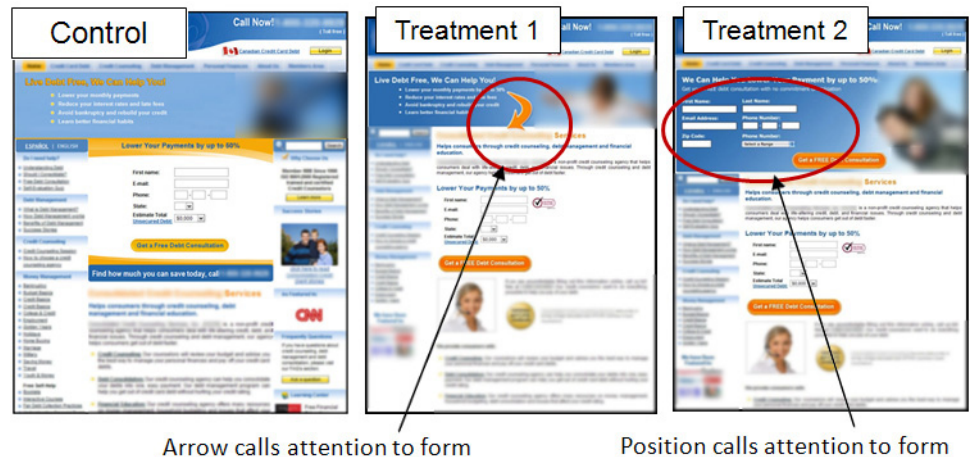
Control

Call Now!

Canadian Credit Card Debt

Login

Live Debt Free, We Can Help You!

Lower your monthly payments

Reduce your interest rate and late fees

Avoid bankruptcy and rebuild your credit

Learn better financial habits

Lower Your Payments by Up to 50%

First name:

E-mail:

Phone:

State:

Estimate Total Unsecured Debt

$0,000

Get a Free Debt Consultation

Find how much you can save today, call

Services

Helps consumers through credit counseling, debt management and financial education.

Why Choose Us

Learn more

Success Stories

As Featured In

CNN

Frequently Questions

Ask a question

Learning Center

Free Financial

Treatment 1

Call Now!

Canadian Credit Card Debt

Login

Live Debt Free, We Can Help You!

Lower your monthly payments

Reduce your interest rate and late fees

Avoid bankruptcy and rebuild your credit

Learn better financial habits

Services

Helps consumers through credit counseling, debt management and financial education.

Lower Your Payments by up to 50%

First name:

E-mail:

Phone:

State:

Estimate Total Unsecured Debt

$0,000

Get a FREE Debt Consultation

Treatment 2

Call Now!

Login

We Can Help You Lower Your Payment by up to 50%

First Name:

Last Name:

Email Address:

Phone Number:

Zip Code:

Phone Number:

Select a Range

Get a FREE Debt Consultation

Services

Helps consumers through credit counseling, debt management and financial education.

Lower Your Payments by up to 50%

First name:

E-mail:

Phone:

State:

Estimate Total Unsecured Debt

$0,000

Get a FREE Debt Consultation

Arrow calls attention to form

Position calls attention to form